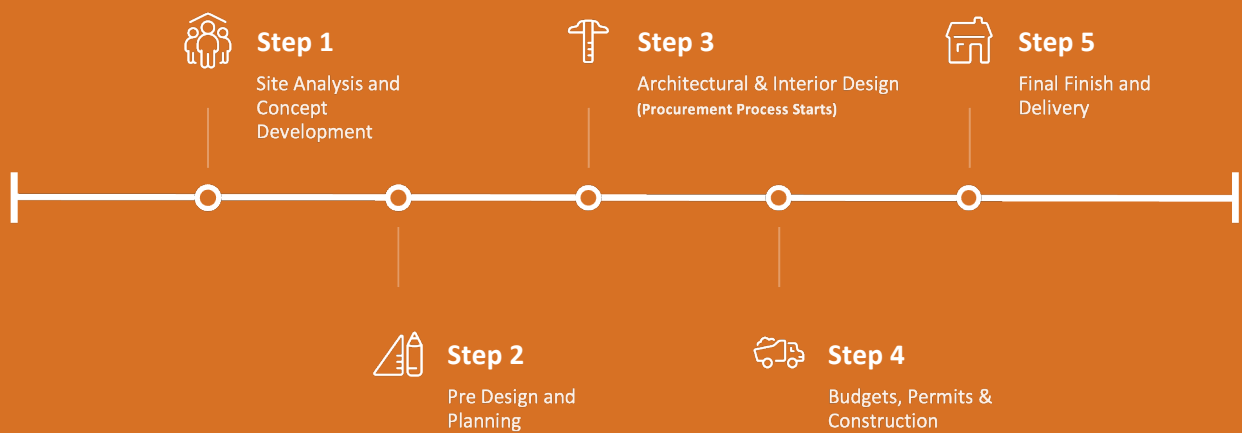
Step 1
Site Analysis and Concept Development

Step 3
Architectural & Interior Design
(Procurement Process Starts)

Step 5
Final Finish and Delivery

Step 2
Pre Design and Planning

Step 4
Budgets, Permits & Construction